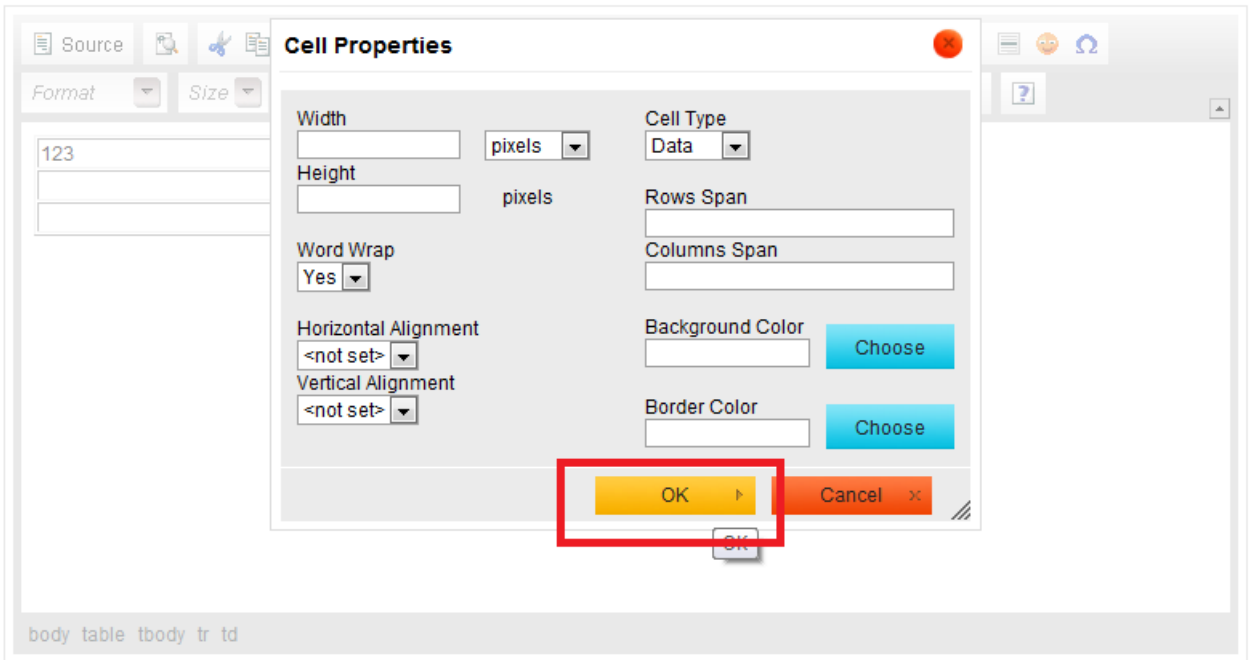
Source

Format Size

123

Cell Properties

Width
pixels
Height
pixels

Word Wrap
Yes

Horizontal Alignment
<not set>
Vertical Alignment
<not set>

Cell Type
Data

Rows Span

Columns Span

Background Color
Choose

Border Color
Choose

OK
Cancel

OK

body table tbody tr td